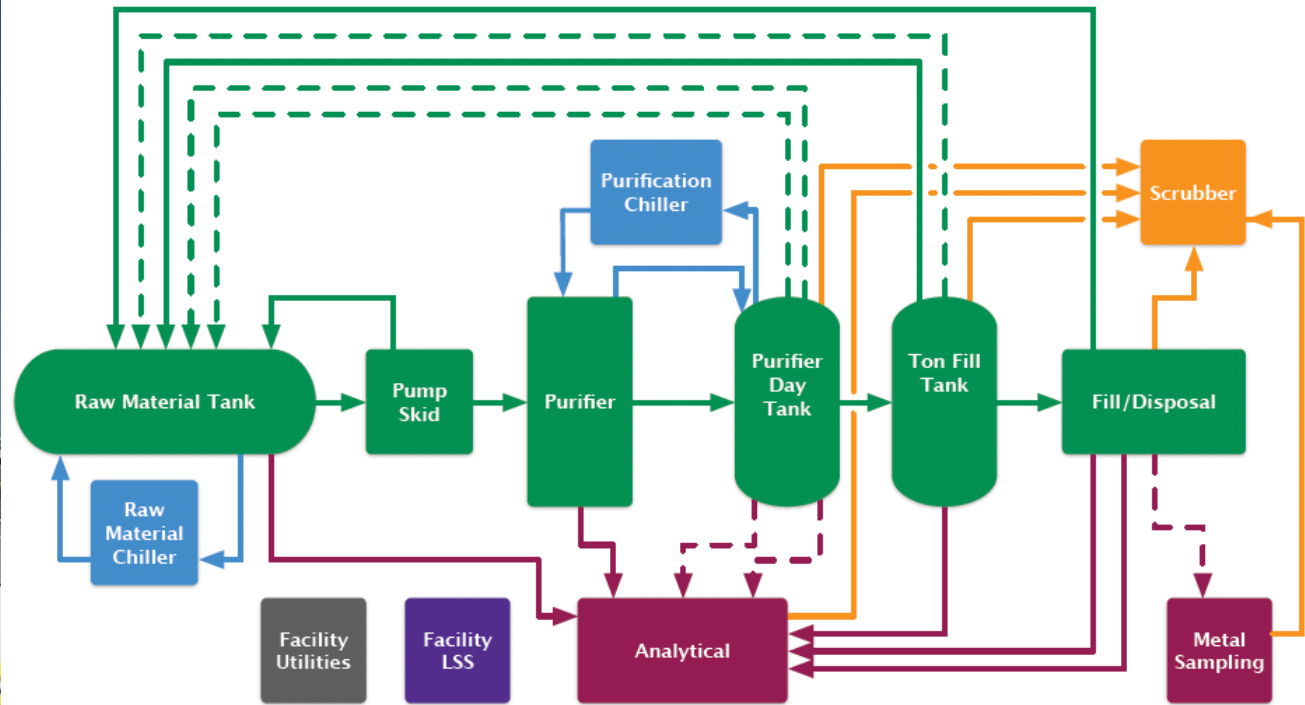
Purification Chiller

Scrubber

Raw Material Tank

Pump Skid

Purifier

Purifier Day Tank

Ton Fill Tank

Fill/Disposal

Raw Material Chiller

Facility Utilities

Facility LSS

Analytical

Metal Sampling